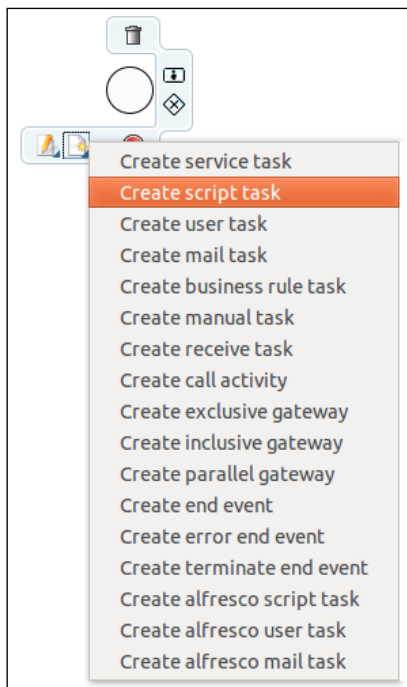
Create service task
Create script task
Create user task
Create mail task
Create business rule task
Create manual task
Create receive task
Create call activity
Create exclusive gateway
Create inclusive gateway
Create parallel gateway
Create end event
Create error end event
Create terminate end event
Create alfresco script task
Create alfresco user task
Create alfresco mail task